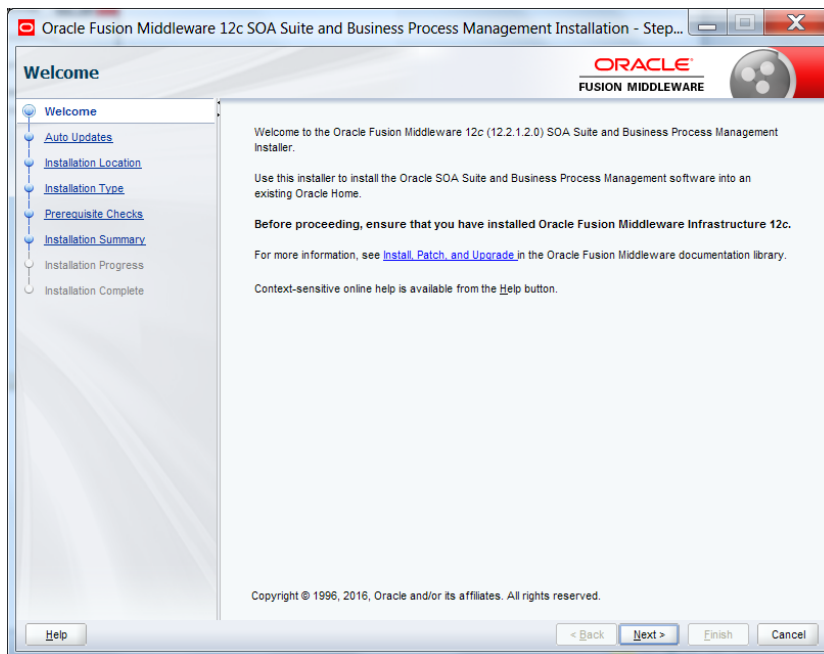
Oracle Fusion Middleware 12c SOA Suite and Business Process Management Installation - Step...

Welcome

ORACLE
FUSION MIDDLEWARE

Welcome
Auto Updates
Installation Location
Installation Type
Prerequisite Checks
Installation Summary
Installation Progress
Installation Complete

Welcome to the Oracle Fusion Middleware 12c (12.2.1.2.0) SOA Suite and Business Process Management Installer.

Use this installer to install the Oracle SOA Suite and Business Process Management software into an existing Oracle Home.

**Before proceeding, ensure that you have installed Oracle Fusion Middleware Infrastructure 12c.**

For more information, see Install, Patch, and Upgrade in the Oracle Fusion Middleware documentation library.

Context-sensitive online help is available from the Help button.

Copyright © 1996, 2016, Oracle and/or its affiliates. All rights reserved.

Help

< Back
Next >
Finish
Cancel